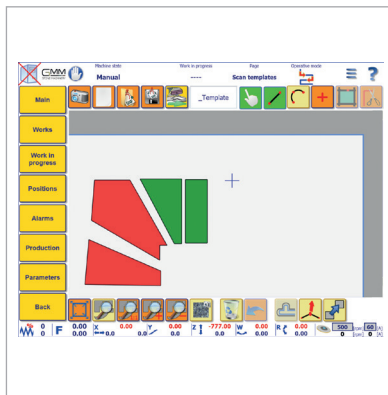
CMM
Machine state
Manual
Work in progress
----
Page
Scan templates
Operative mode
Main
_Template
Works
Work in progress
Positions
Alarms
Production
Parameters
Back
0
0
F 0.00
0.00
X 0.00
0.0
Y 0.00
0.0
Z -777.00
0.0
W 0.00
0.0
R 0.00
0.0
500
0
60
0